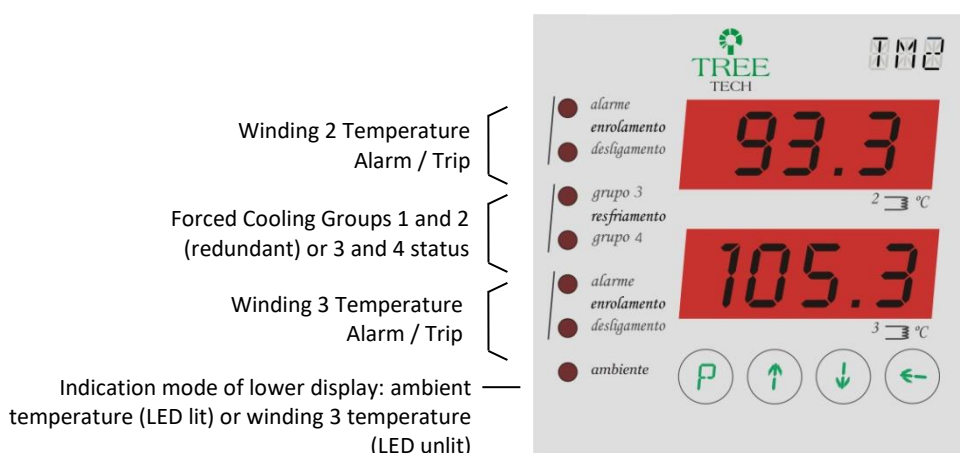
Winding 2 Temperature
Alarm / Trip

Forced Cooling Groups 1 and 2 (redundant) or 3 and 4 status

Winding 3 Temperature
Alarm / Trip

Indication mode of lower display: ambient temperature (LED lit) or winding 3 temperature (LED unlit)

TREE
TECH

TM2

alarme
enrolamento
desligamento

93.3

2 °C

grupo 3
resfriamento
grupo 4

105.3

alarme
enrolamento
desligamento

3 °C

ambiente

P
↑
↓
←